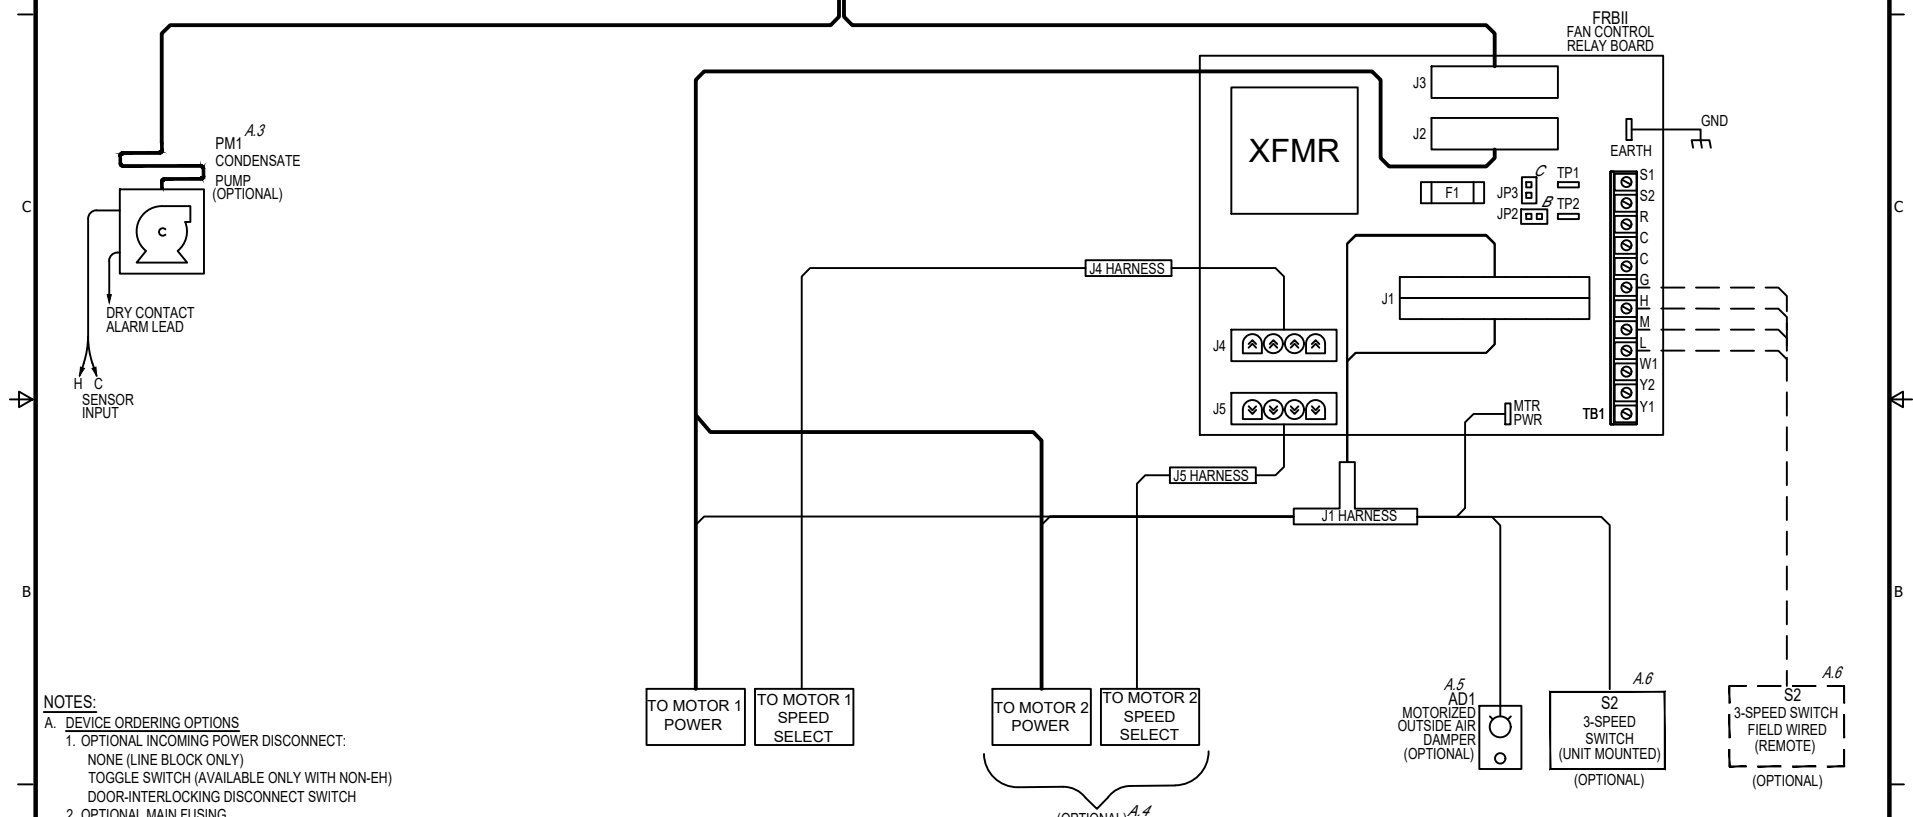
FRBII
FAN CONTROL
RELAY BOARD

J3

J2

XFMR

GND

EARTH

C

PM1 A.3
CONDENSATE
PUMP
(OPTIONAL)

C

F1

JP3 C

JP2 B

TP1

TP2

S1
S2
R
C
C
G
H
M
L
W1
Y2
Y1

TB1

J4 HARNESS

J1

DRY CONTACT
ALARM LEAD

J4

J5

H C
SENSOR
INPUT

MTR
PWR

J5 HARNESS

J1 HARNESS

B

B

NOTES:
A. DEVICE ORDERING OPTIONS
1. OPTIONAL INCOMING POWER DISCONNECT:
NONE (LINE BLOCK ONLY)
TOGGLE SWITCH (AVAILABLE ONLY WITH NON-EH)
DOOR-INTERLOCKING DISCONNECT SWITCH
2. OPTIONAL MAIN FUSING

TO MOTOR 1
POWER

TO MOTOR 1
SPEED
SELECT

TO MOTOR 2
POWER

TO MOTOR 2
SPEED
SELECT

(OPTIONAL) A.4

A.5
AD1
MOTORIZED
OUTSIDE AIR
DAMPER
(OPTIONAL)

A.6
S2
3-SPEED
SWITCH
(UNIT MOUNTED)
(OPTIONAL)

A.6
S2
3-SPEED SWITCH
FIELD WIRED
(REMOTE)
(OPTIONAL)